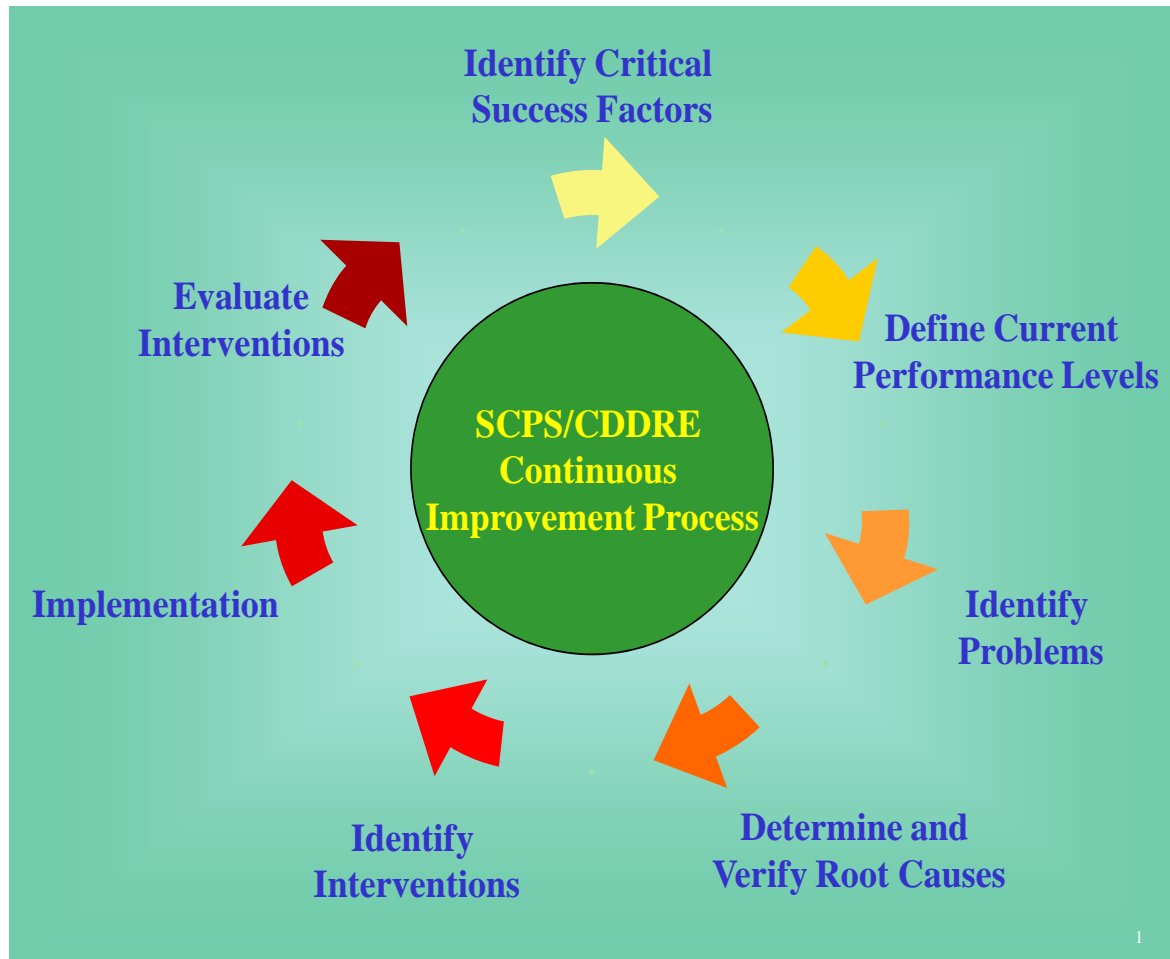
Identify Critical Success Factors

Define Current Performance Levels

Identify Problems

Determine and Verify Root Causes

Identify Interventions

Implementation

Evaluate Interventions

SCPS/CDDRE Continuous Improvement Process

1